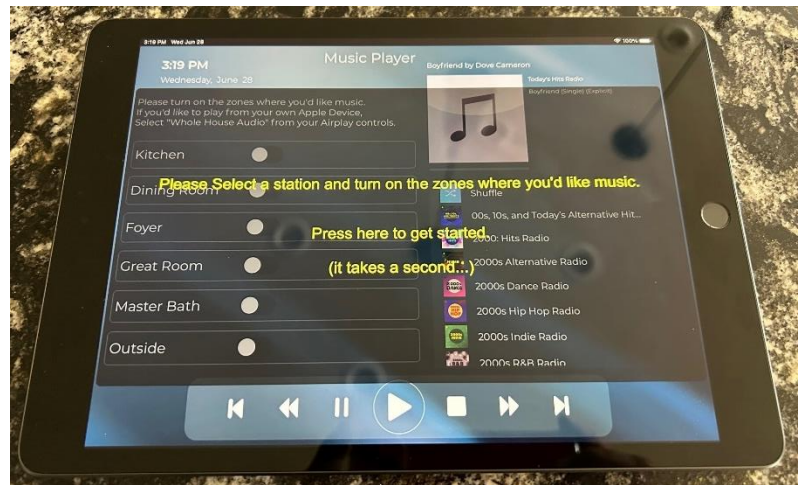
3:19 PM Wed Jun 28

100%

3:19 PM
Wednesday, June 28

Music Player

Boyfriend by Dove Cameron

Today's Hits Radio

Boyfriend (Single) (Explicit)

Please turn on the zones where you'd like music.
If you'd like to play from your own Apple Device,
Select "Whole House Audio" from your Airplay controls.

Kitchen

Dining Room

Foyer

Great Room

Master Bath

Outside

Please Select a station and turn on the zones where you'd like music.

Press here to get started.

(it takes a second...)

Shuffle

00s, 10s, and Today's Alternative Hit...

2000: Hits Radio

2000s Alternative Radio

2000s Dance Radio

2000s Hip Hop Radio

2000s Indie Radio

2000s R&B Radio